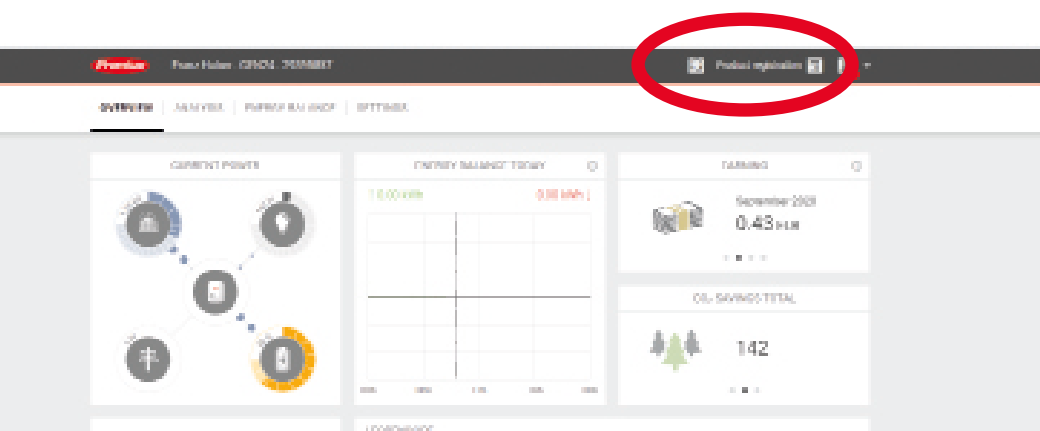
Fronius Franz Huber GEN24 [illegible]

Product registration

OVERVIEW ANALYSIS ENERGY BALANCE SETTINGS

CURRENT POWER

ENERGY BALANCE TODAY

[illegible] kWh

0.00 kWh

EARNINGS

September 2020

0.43 EUR

CO₂ SAVINGS TOTAL

142